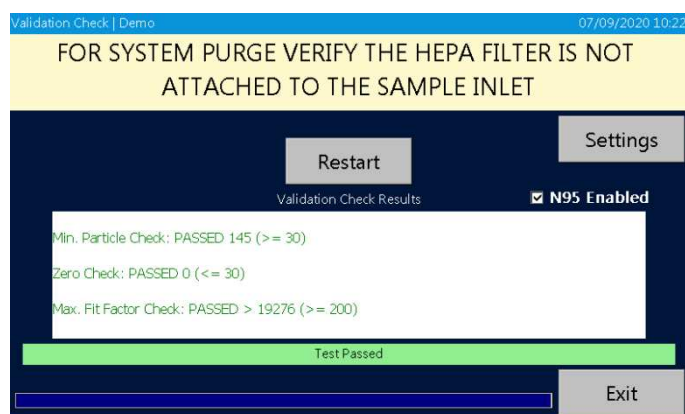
Validation Check | Demo

07/09/2020 10:22

FOR SYSTEM PURGE VERIFY THE HEPA FILTER IS NOT ATTACHED TO THE SAMPLE INLET

Settings

Restart

Validation Check Results

N95 Enabled

Min. Particle Check: PASSED 145 (>= 30)

Zero Check: PASSED 0 (<= 30)

Max. Fit Factor Check: PASSED > 19276 (>= 200)

Test Passed

Exit